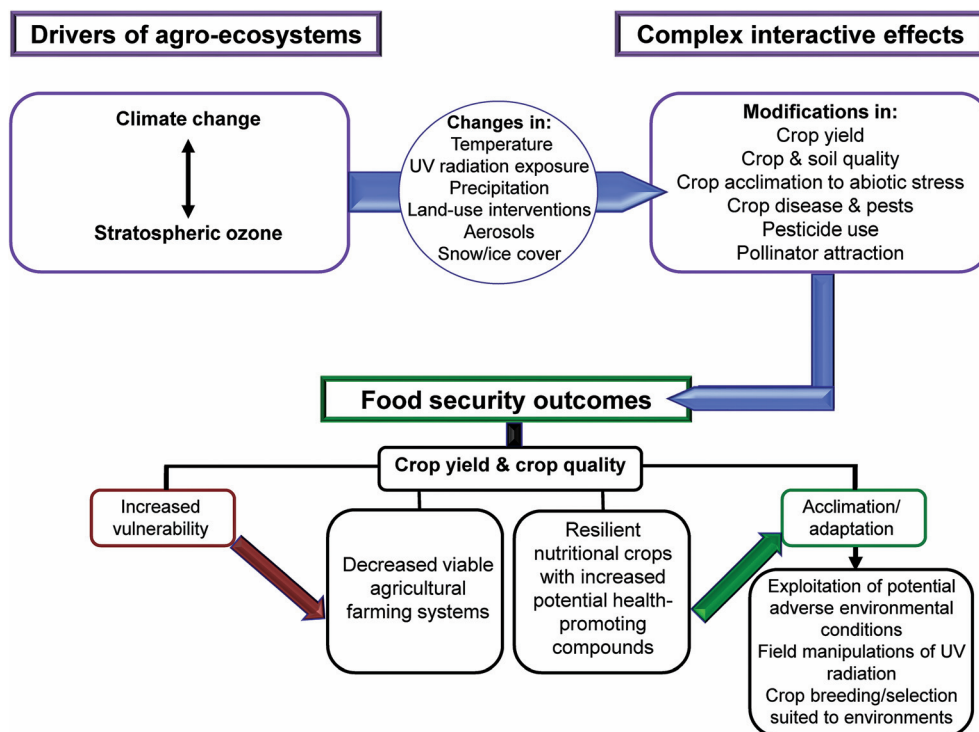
Drivers of agro-ecosystems

Complex interactive effects

Climate change

Stratospheric ozone

Changes in:
Temperature
UV radiation exposure
Precipitation
Land-use interventions
Aerosols
Snow/ice cover

Modifications in:
Crop yield
Crop & soil quality
Crop acclimation to abiotic stress
Crop disease & pests
Pesticide use
Pollinator attraction

Food security outcomes

Crop yield & crop quality

Increased vulnerability

Decreased viable agricultural farming systems

Resilient nutritional crops with increased potential health-promoting compounds

Acclimation/ adaptation

Exploitation of potential adverse environmental conditions
Field manipulations of UV radiation
Crop breeding/selection suited to environments